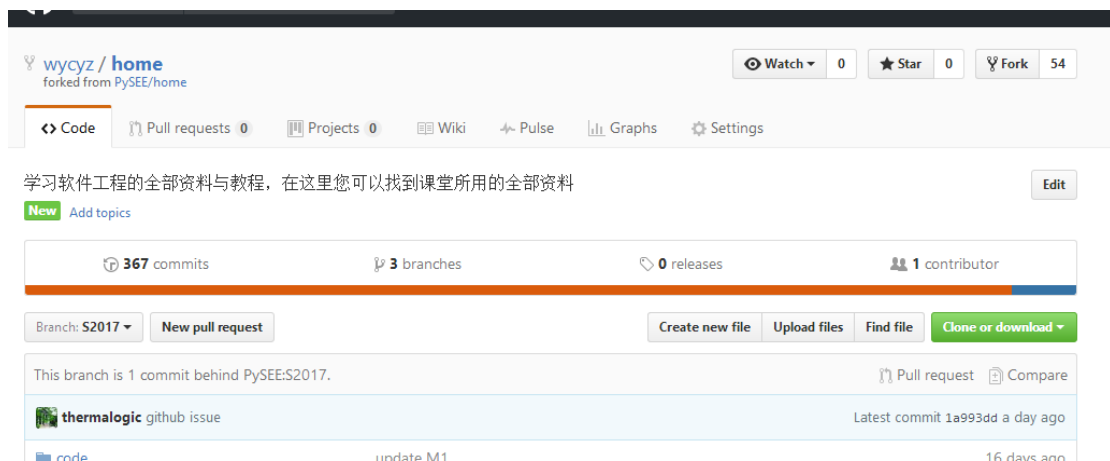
wycyz / home
forked from PySEE/home

Watch ▾ 0
Star 0
Fork 54

<> Code
Pull requests 0
Projects 0
Wiki
Pulse
Graphs
Settings

学习软件工程的全部资料与教程，在这里您可以找到课堂所用的全部资料

Edit

New
Add topics

367 commits
3 branches
0 releases
1 contributor

Branch: S2017 ▾
New pull request
Create new file
Upload files
Find file
Clone or download ▾

This branch is 1 commit behind PySEE:S2017.
Pull request
Compare

thermalogic github issue
Latest commit 1a993dd a day ago

code
update M1
16 days ago